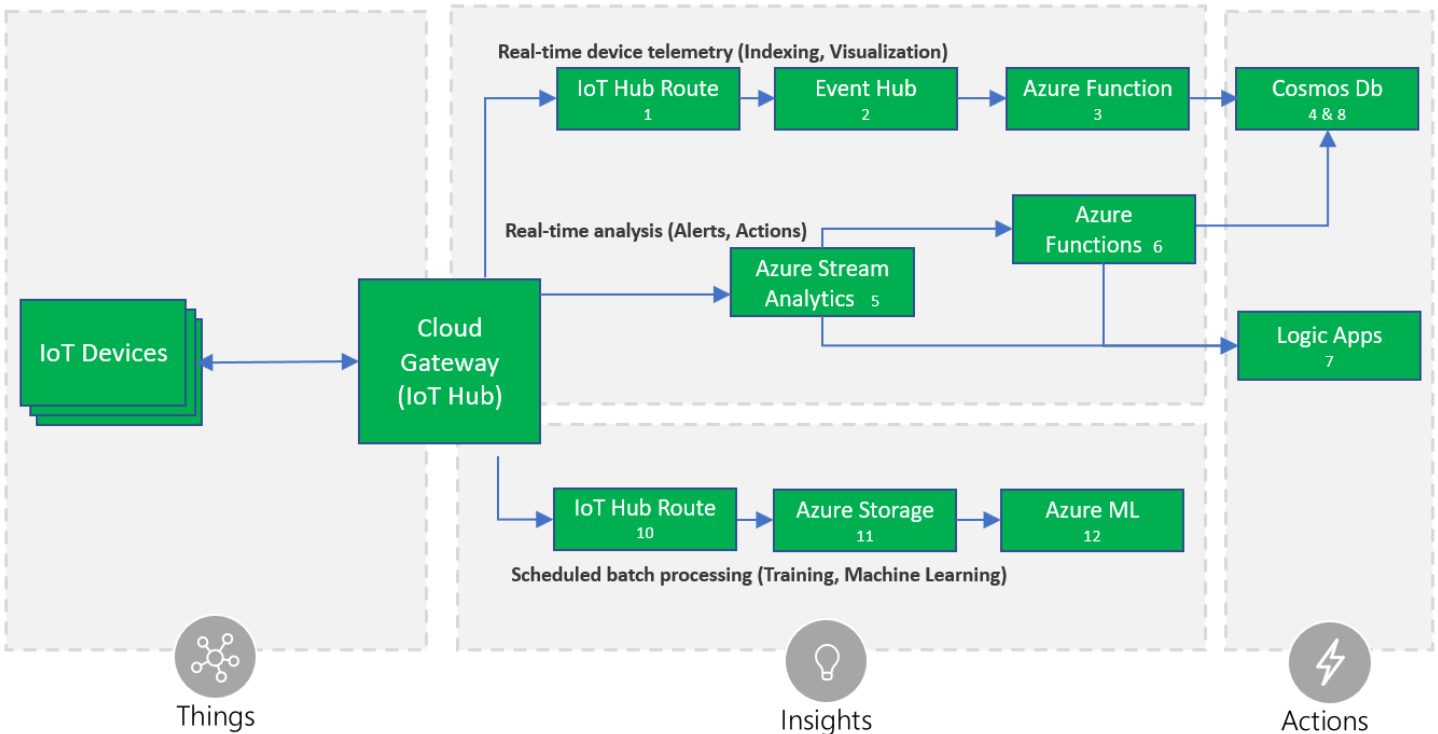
Real-time device telemetry (Indexing, Visualization)

IoT Hub Route
1

Event Hub
2

Azure Function
3

Cosmos Db
4 & 8

Real-time analysis (Alerts, Actions)

Azure Functions 6

Azure Stream Analytics 5

Logic Apps
7

IoT Devices

Cloud Gateway (IoT Hub)

IoT Hub Route
10

Azure Storage
11

Azure ML
12

Scheduled batch processing (Training, Machine Learning)

Things

Insights

Actions